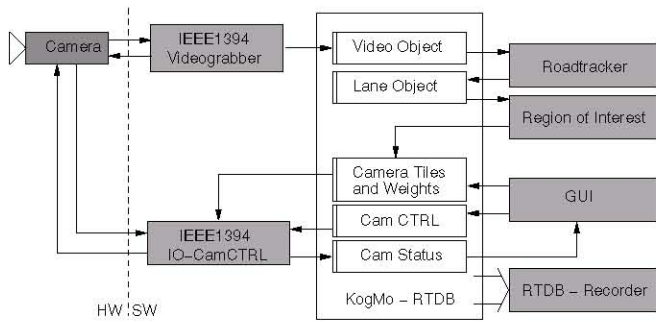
Camera

IEEE1394
Videograbber

Video Object

Lane Object

Roadtracker

Region of Interest

Camera Tiles
and Weights

Cam CTRL

Cam Status

GUI

IEEE1394
IO–CamCTRL

RTDB – Recorder

KogMo – RTDB

HW SW